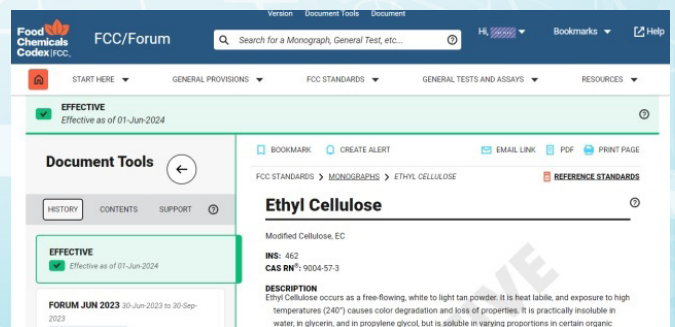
Version Document Tools Document

Food Chemicals Codex | FCC.

FCC/Forum

Search for a Monograph, General Test, etc...

Hi, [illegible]

Bookmarks

Help

START HERE

GENERAL PROVISIONS

FCC STANDARDS

GENERAL TESTS AND ASSAYS

RESOURCES

EFFECTIVE
Effective as of 01-Jun-2024

Document Tools

HISTORY CONTENTS SUPPORT

EFFECTIVE
Effective as of 01-Jun-2024

FORUM JUN 2023 30-Jun-2023 to 30-Sep-2023

BOOKMARK CREATE ALERT

EMAIL LINK PDF PRINT PAGE

FCC STANDARDS > MONOGRAPHS > ETHYL CELLULOSE

REFERENCE STANDARDS

Ethyl Cellulose

Modified Cellulose, EC

INS: 462
CAS RN®: 9004-57-3

DESCRIPTION
Ethyl Cellulose occurs as a free-flowing, white to light tan powder. It is heat labile, and exposure to high temperatures (240°) causes color degradation and loss of properties. It is practically insoluble in water, in glycerin, and in propylene glycol, but is soluble in varying proportions in certain organic